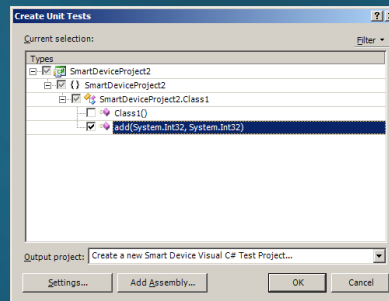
Create Unit Tests

Current selection:

Filter

Types

SmartDeviceProject2

SmartDeviceProject2

SmartDeviceProject2.Class1

Class1()

add(System.Int32, System.Int32)

Output project: Create a new Smart Device Visual C# Test Project...

Settings...

Add Assembly...

OK

Cancel